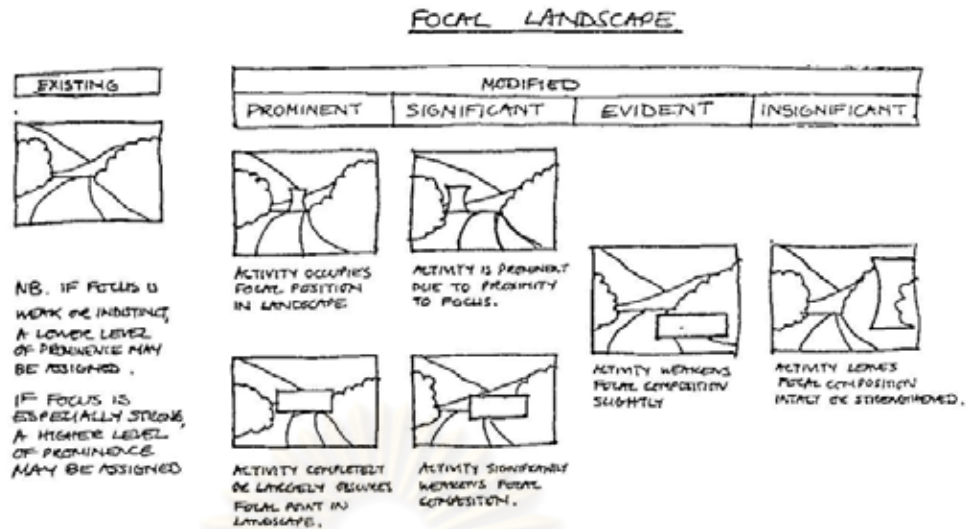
FOCAL LANDSCAPE

EXISTING

| MODIFIED | | | |
|---|---|---|---|
| PROMINENT | SIGNIFICANT | EVIDENT | INSIGNIFICANT |

ACTIVITY OCCUPIES FOCAL POSITION IN LANDSCAPE

ACTIVITY IS PROMINENT DUE TO PROXIMITY TO FOCUS.

NB. IF FOCUS IS WEAK OR INDISTINCT, A LOWER LEVEL OF PROMINENCE MAY BE ASSIGNED.

IF FOCUS IS ESPECIALLY STRONG, A HIGHER LEVEL OF PROMINENCE MAY BE ASSIGNED

ACTIVITY WEAKENS FOCAL COMPOSITION SLIGHTLY

ACTIVITY LEAVES FOCAL COMPOSITION INTACT OR STRENGTHENED.

ACTIVITY COMPLETELY OR LARGELY OBSCURES FOCAL POINT IN LANDSCAPE.

ACTIVITY SIGNIFICANTLY WEAKENS FOCAL COMPOSITION.